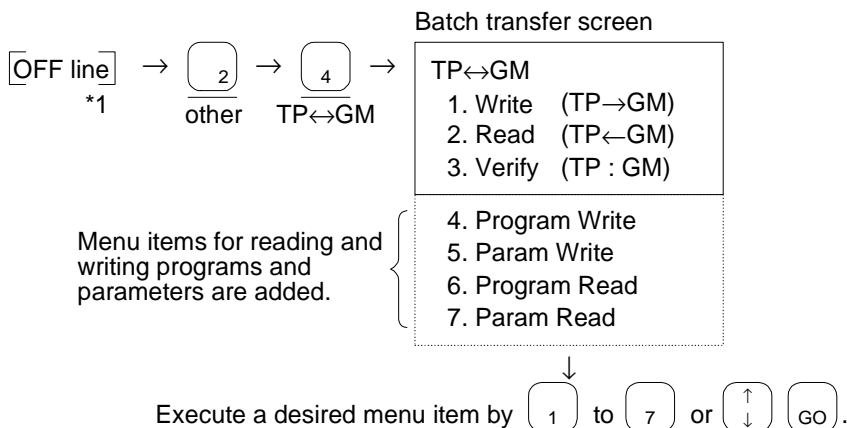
Batch transfer screen

OFF line → 2 → 4 →
*1 other TP↔GM

TP↔GM
1. Write (TP→GM)
2. Read (TP←GM)
3. Verify (TP : GM)

4. Program Write
5. Param Write
6. Program Read
7. Param Read

Menu items for reading and writing programs and parameters are added.

↓

Execute a desired menu item by 1 to 7 or ↑↓ GO.